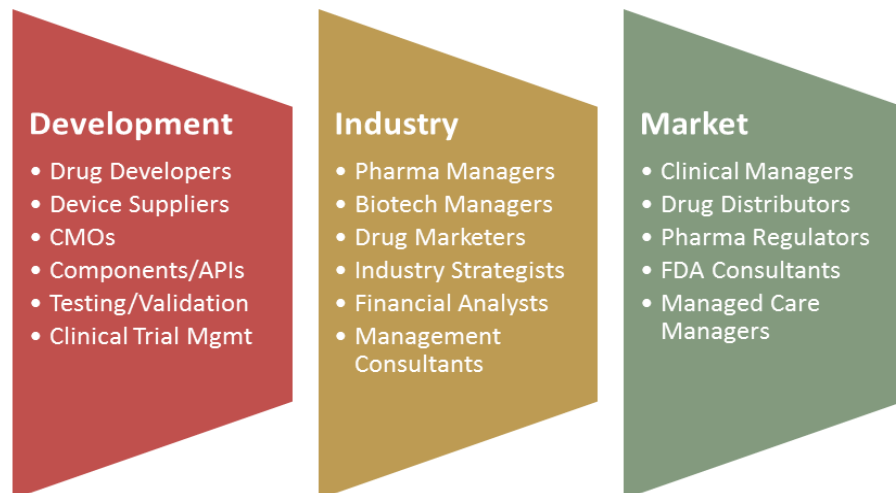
Development
- Drug Developers
- Device Suppliers
- CMOs
- Components/APIs
- Testing/Validation
- Clinical Trial Mgmt

Industry
- Pharma Managers
- Biotech Managers
- Drug Marketers
- Industry Strategists
- Financial Analysts
- Management Consultants

Market
- Clinical Managers
- Drug Distributors
- Pharma Regulators
- FDA Consultants
- Managed Care Managers